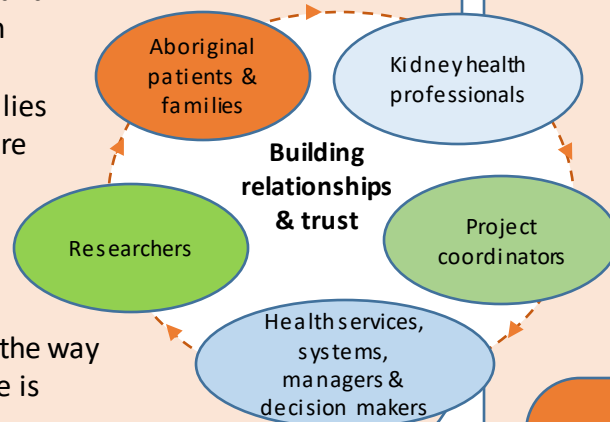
n

lies
re

the way
e is

Aboriginal patients & families

Kidney health professionals

Building relationships & trust

Researchers

Project coordinators

Health services, systems, managers & decision makers